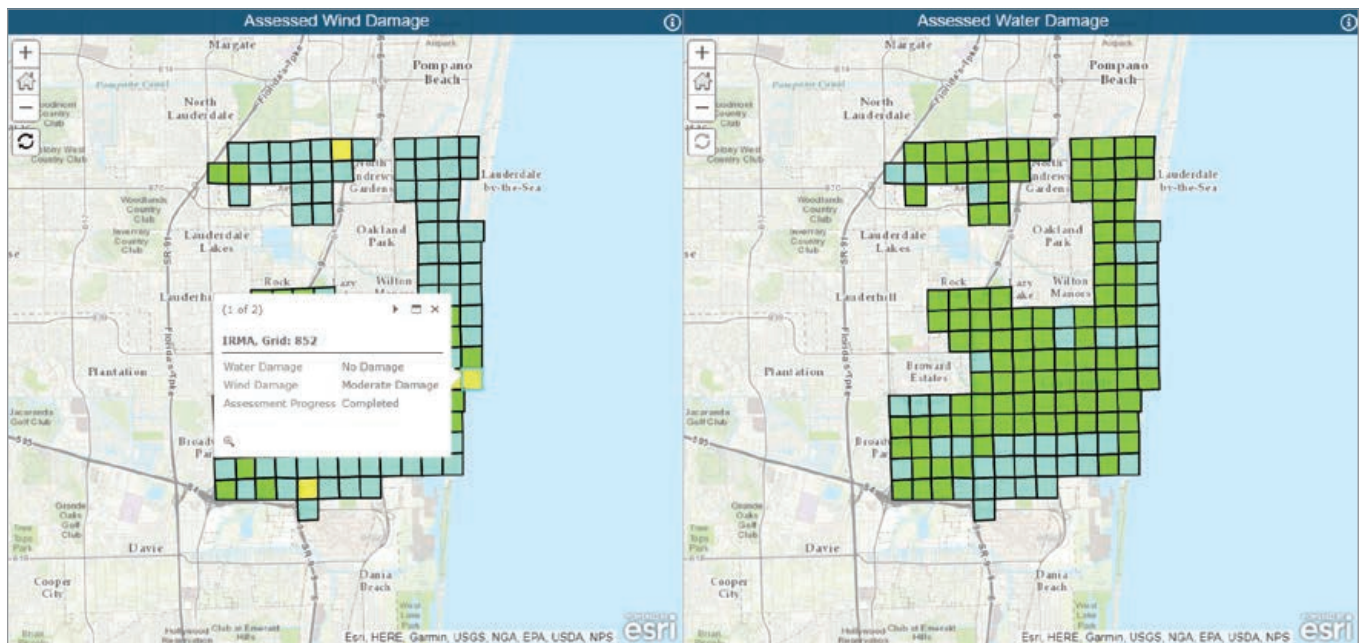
Assessed Wind Damage

Margate
Pompano Beach
North Lauderdale
North Andrews Gardens
Lauderdale by-the-Sea
Lauderdale Lakes
Oakland Park
Rock
Wilton Manors
Lauderhill
Plantation
Broad Par
Davie
Cooper City
Dania Beach

(1 of 2)

IRMA, Grid: 852

| Water Damage | No Damage |
|---|---|
| Wind Damage | Moderate Damage |
| Assessment Progress | Completed |

Esri, HERE, Garmin, USGS, NGA, EPA, USDA, NPS esri

Assessed Water Damage

Margate
Pompano Beach
North Lauderdale
North Andrews Gardens
Lauderdale by-the-Sea
Lauderdale Lakes
Oakland Park
Rock
Lazy Lake
Wilton Manors
Lauderhill
Plantation
Broward Estates
Broad Par
Davie
Cooper City
Dania Beach

Esri, HERE, Garmin, USGS, NGA, EPA, USDA, NPS esri